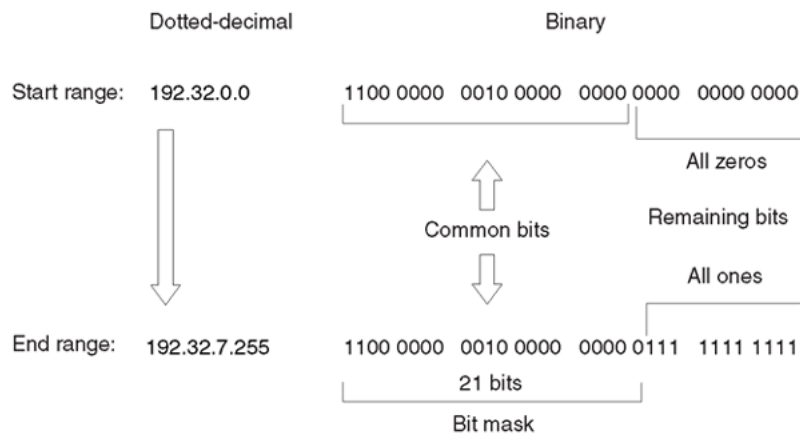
Dotted-decimal

Binary

Start range: 192.32.0.0

1100 0000 0010 0000 0000 0000 0000 0000

All zeros

Common bits

Remaining bits

All ones

End range: 192.32.7.255

1100 0000 0010 0000 0000 0111 1111 1111

21 bits

Bit mask